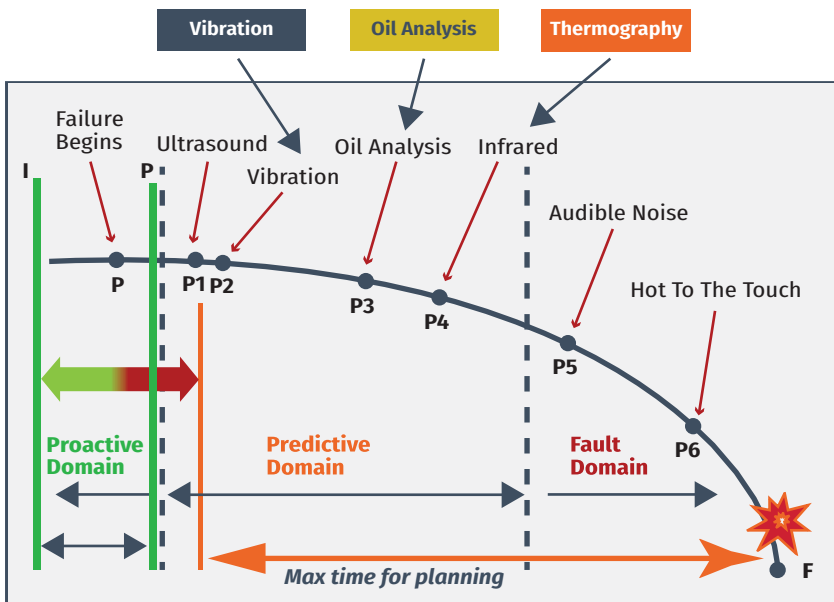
Vibration

Oil Analysis

Thermography

Failure Begins

Ultrasound

Vibration

Oil Analysis

Infrared

Audible Noise

Hot To The Touch

I

P

P

P1

P2

P3

P4

P5

P6

F

Proactive Domain

Predictive Domain

Fault Domain

Max time for planning